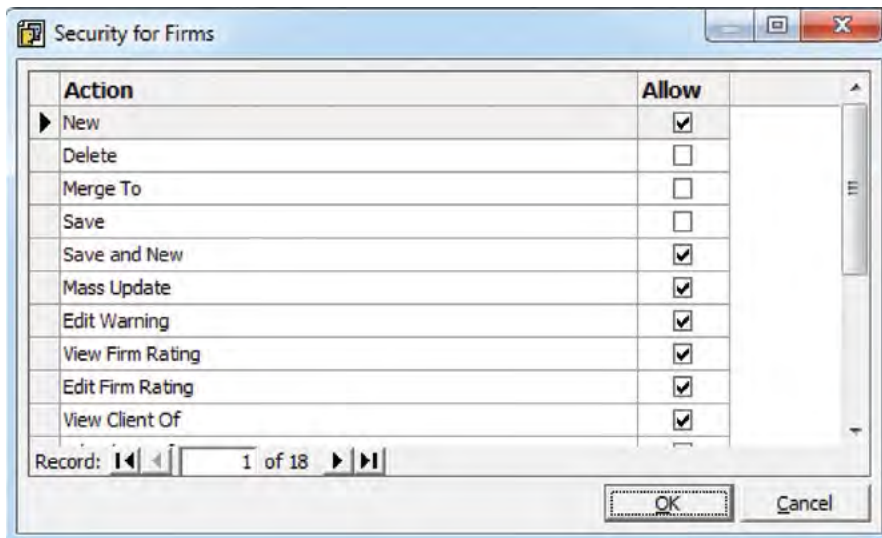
Security for Firms

| Action | Allow |
|---|---|
| New | ☑ |
| Delete | ☐ |
| Merge To | ☐ |
| Save | ☐ |
| Save and New | ☑ |
| Mass Update | ☑ |
| Edit Warning | ☑ |
| View Firm Rating | ☑ |
| Edit Firm Rating | ☑ |
| View Client Of | ☑ |

Record: 1 of 18

OK Cancel